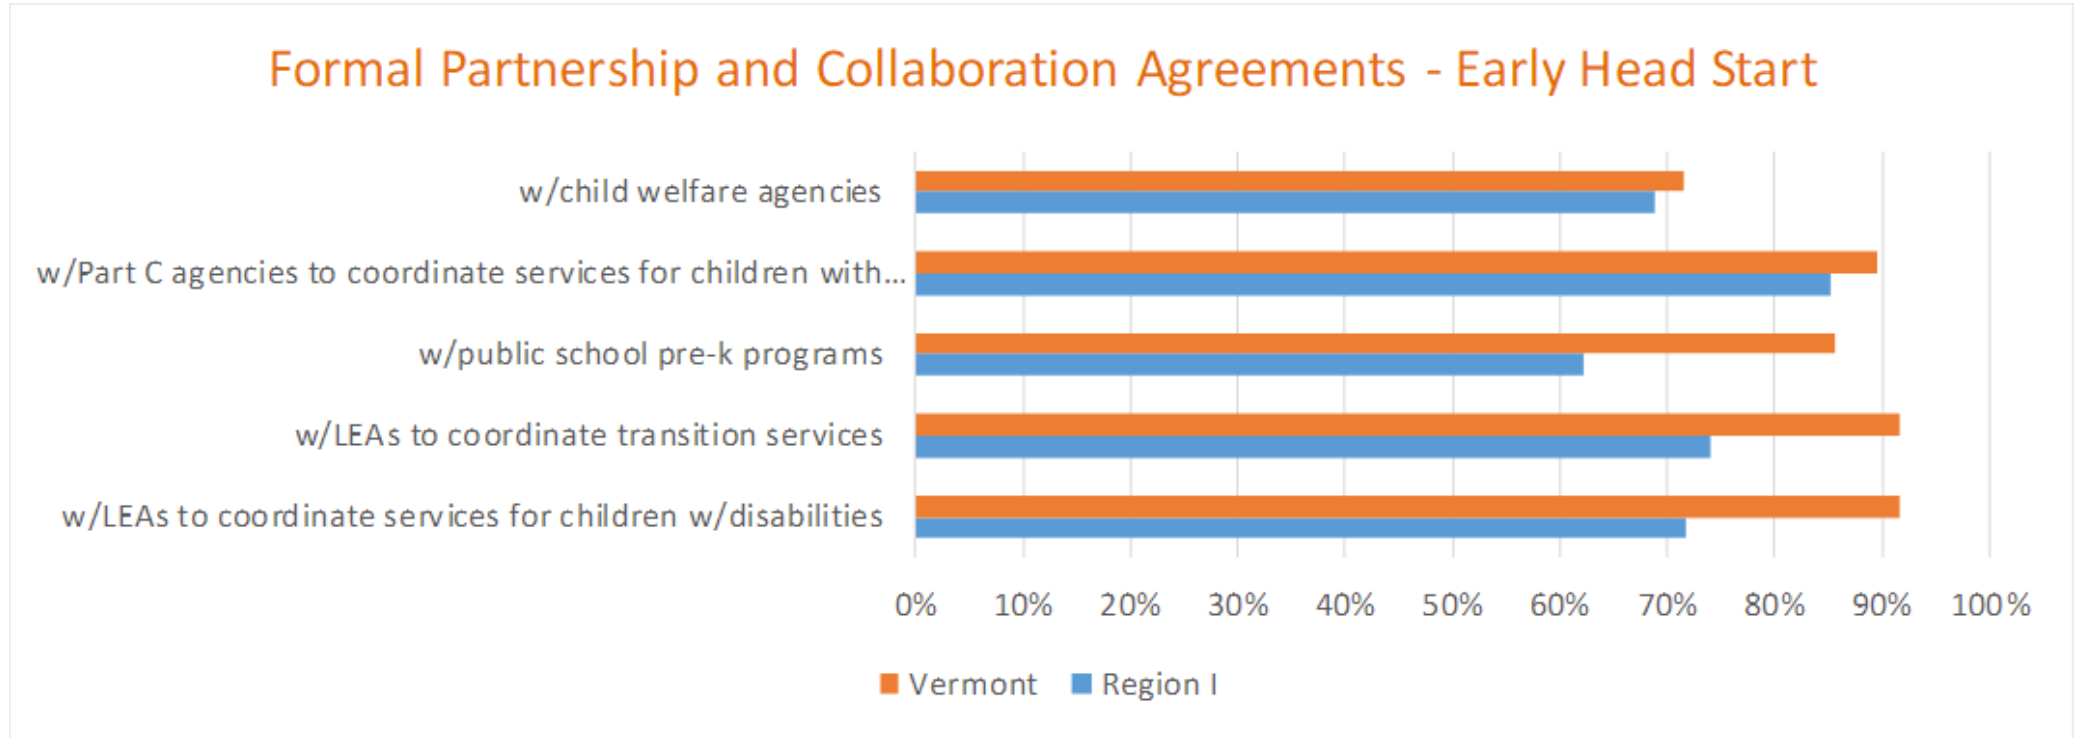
Formal Partnership and Collaboration Agreements - Early Head Start

w/child welfare agencies

w/Part C agencies to coordinate services for children with...

w/public school pre-k programs

w/LEAs to coordinate transition services

w/LEAs to coordinate services for children w/disabilities

0% 10% 20% 30% 40% 50% 60% 70% 80% 90% 100%

Vermont Region I